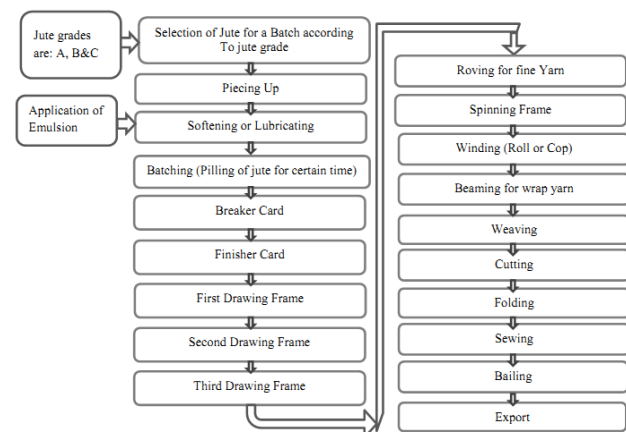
Jute grades are: A, B&C

Selection of Jute for a Batch according To jute grade

Piecing Up

Application of Emulsion

Softening or Lubricating

Batching (Pilling of jute for certain time)

Breaker Card

Finisher Card

First Drawing Frame

Second Drawing Frame

Third Drawing Frame

Roving for fine Yarn

Spinning Frame

Winding (Roll or Cop)

Beaming for wrap yarn

Weaving

Cutting

Folding

Sewing

Bailing

Export